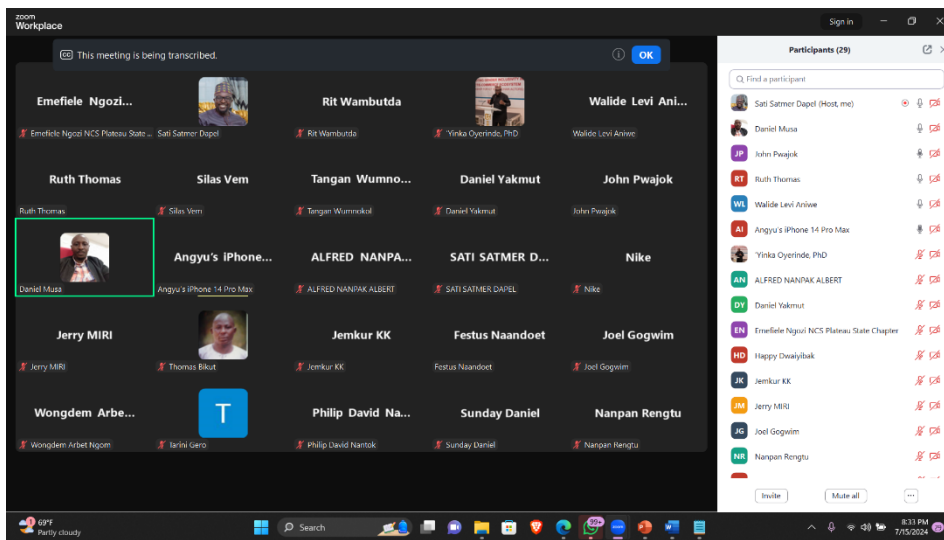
zoom Workplace

Sign in

This meeting is being transcribed.

OK

Emefiele Ngozi...
Emefiele Ngozi NCS Plateau State ...

Sati Satmer Dapel

Rit Wambutda
Rit Wambutda

'Yinka Oyerinde, PhD

Walide Levi Ani...
Walide Levi Aniwe

Ruth Thomas
Ruth Thomas

Silas Vem
Silas Vem

Tangan Wumno...
Tangan Wumnokol

Daniel Yakmut
Daniel Yakmut

John Pwajok
John Pwajok

Daniel Musa

Angyu's iPhone...
Angyu's iPhone 14 Pro Max

ALFRED NANPA...
ALFRED NANPAK ALBERT

SATI SATMER D...
SATI SATMER DAPEL

Nike
Nike

Jerry MIRI
Jerry MIRI

Thomas Bikut

Jemkur KK
Jemkur KK

Festus Naandoet
Festus Naandoet

Joel Gogwim
Joel Gogwim

Wongdem Arbe...
Wongdem Arbet Ngom

T
Tarini Gero

Philip David Na...
Philip David Nantok

Sunday Daniel
Sunday Daniel

Nanpan Rengtu
Nanpan Rengtu

Participants (29)

Find a participant

Sati Satmer Dapel (Host, me)
Daniel Musa
JP John Pwajok
RT Ruth Thomas
WL Walide Levi Aniwe
AI Angyu's iPhone 14 Pro Max
'Yinka Oyerinde, PhD
AN ALFRED NANPAK ALBERT
DY Daniel Yakmut
EN Emefiele Ngozi NCS Plateau State Chapter
HD Happy Dwaiyibak
JK Jemkur KK
JM Jerry MIRI
JG Joel Gogwim
NR Nanpan Rengtu

Invite
Mute all
...

69°F
Partly cloudy

Search

99+

8:33 PM
7/15/2024